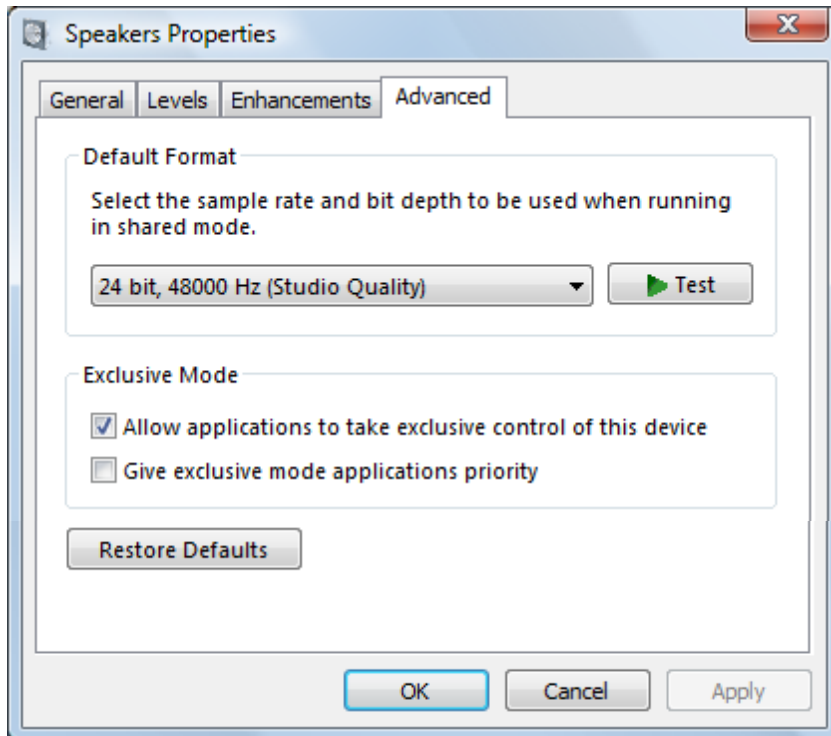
Speakers Properties

General | Levels | Enhancements | Advanced

Default Format

Select the sample rate and bit depth to be used when running in shared mode.

24 bit, 48000 Hz (Studio Quality)

Test

Exclusive Mode

Allow applications to take exclusive control of this device

Give exclusive mode applications priority

Restore Defaults

OK | Cancel | Apply